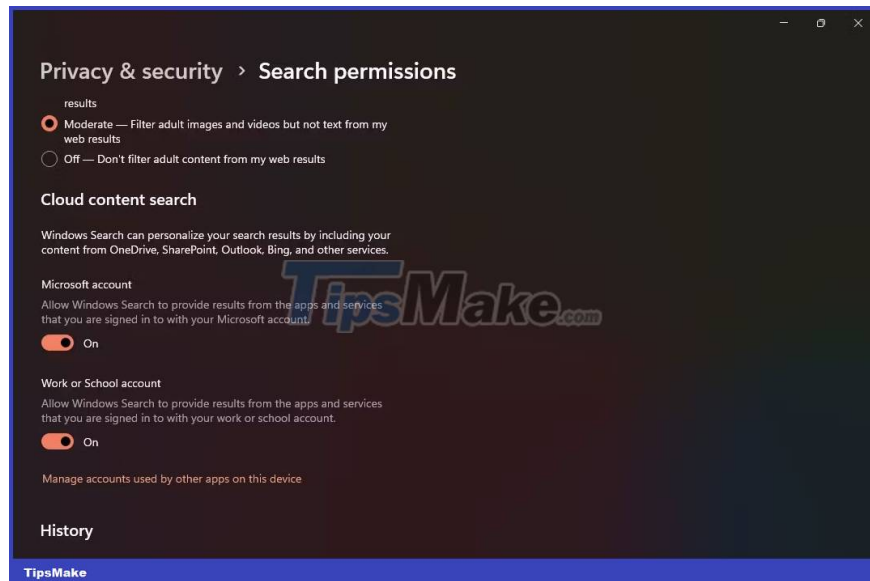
Privacy & security > Search permissions

results

Moderate — Filter adult images and videos but not text from my web results

Off — Don't filter adult content from my web results

Cloud content search

Windows Search can personalize your search results by including your content from OneDrive, SharePoint, Outlook, Bing, and other services.

Microsoft account

Allow Windows Search to provide results from the apps and services that you are signed in to with your Microsoft account.

On

Work or School account

Allow Windows Search to provide results from the apps and services that you are signed in to with your work or school account.

On

Manage accounts used by other apps on this device

History

TipsMake.com

TipsMake